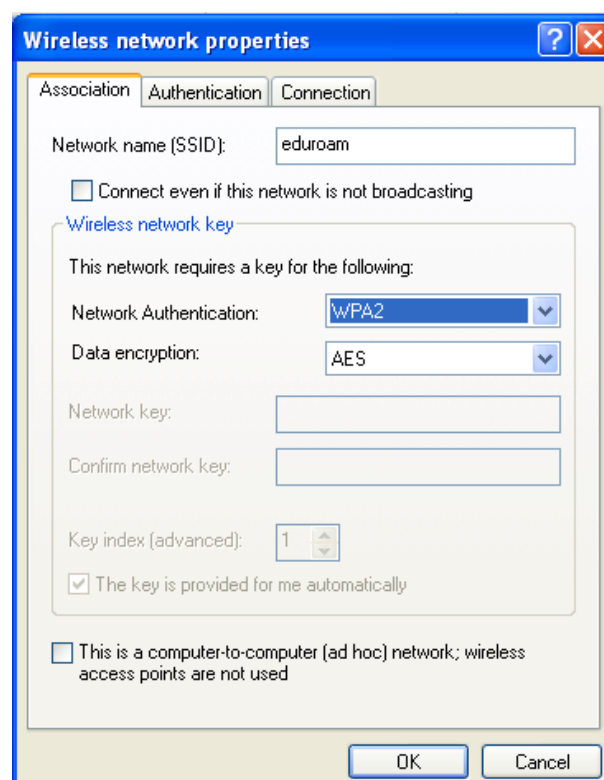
Wireless network properties

?

Association | Authentication | Connection

Network name (SSID): eduroam

Connect even if this network is not broadcasting

Wireless network key

This network requires a key for the following:

Network Authentication: WPA2

Data encryption: AES

Network key:

Confirm network key:

Key index (advanced): 1

The key is provided for me automatically

This is a computer-to-computer (ad hoc) network; wireless access points are not used

OK Cancel